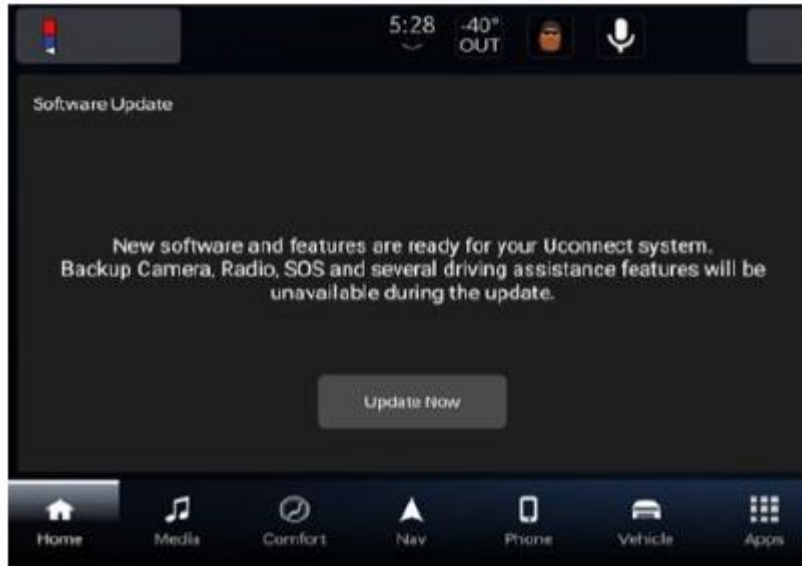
5:28 -40° OUT

Software Update

New software and features are ready for your Uconnect system. Backup Camera, Radio, SOS and several driving assistance features will be unavailable during the update.

Update Now

Home
Media
Comfort
Nav
Phone
Vehicle
Apps